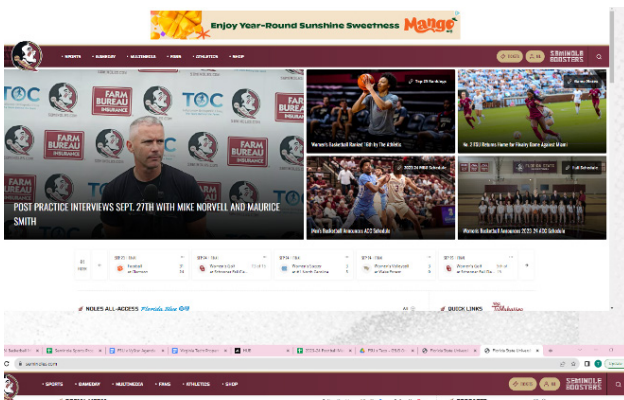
Enjoy Year-Round Sunshine Sweetness Mango

• SPORTS • GAMEDAY • MULTIMEDIA • FANS • ATHLETICS • SHOP

SEMINOLE BOOSTERS

TOC FARM BUREAU INSURANCE

POST PRACTICE INTERVIEWS SEPT. 27TH WITH MIKE NORVELL AND MAURICE SMITH

Women's Basketball Ranked 16th by The Athletic

No. 2 FSU Returns Home for Rivalry Game Against Miami

Men's Basketball Announces ACC Schedule

Women's Basketball Announces 2023-24 ACC Schedule

Football vs Clemson

Women's Golf

Women's Soccer vs North Carolina

Women's Volleyball

Women's Golf

NOLES ALL-ACCESS Florida Blue

QUICK LINKS

seminoles.com

• SPORTS • GAMEDAY • MULTIMEDIA • FANS • ATHLETICS • SHOP

SEMINOLE BOOSTERS